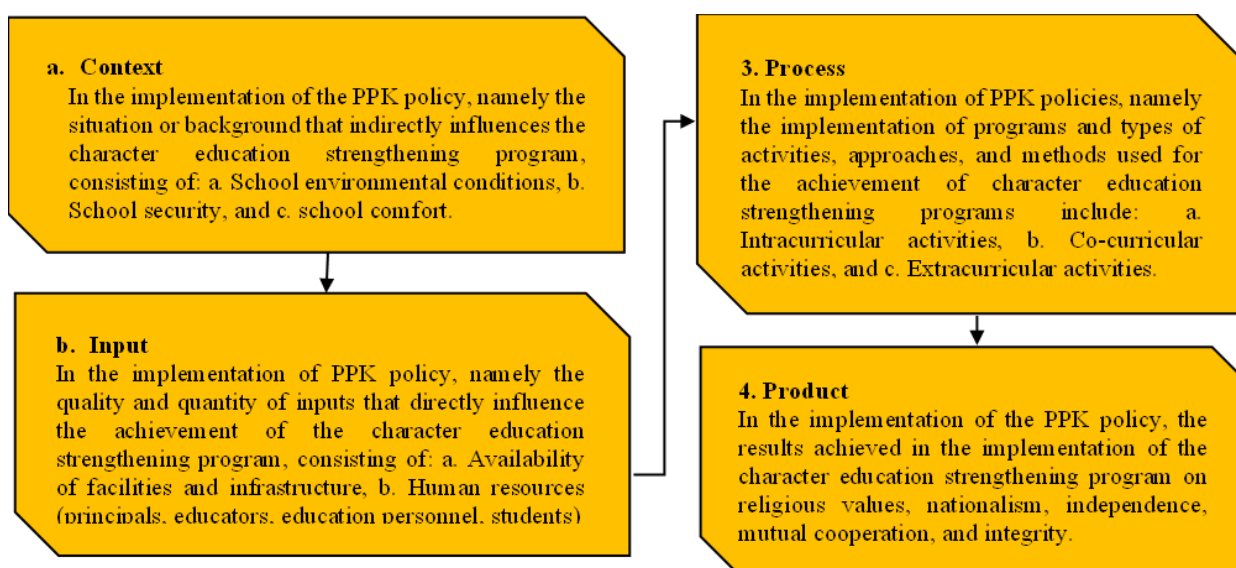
a. Context
In the implementation of the PPK policy, namely the situation or background that indirectly influences the character education strengthening program, consisting of: a. School environmental conditions, b. School security, and c. school comfort.

b. Input
In the implementation of PPK policy, namely the quality and quantity of inputs that directly influence the achievement of the character education strengthening program, consisting of: a. Availability of facilities and infrastructure, b. Human resources (principals, educators, education personnel, students)

3. Process
In the implementation of PPK policies, namely the implementation of programs and types of activities, approaches, and methods used for the achievement of character education strengthening programs include: a. Intracurricular activities, b. Co-curricular activities, and c. Extracurricular activities.

4. Product
In the implementation of the PPK policy, the results achieved in the implementation of the character education strengthening program on religious values, nationalism, independence, mutual cooperation, and integrity.